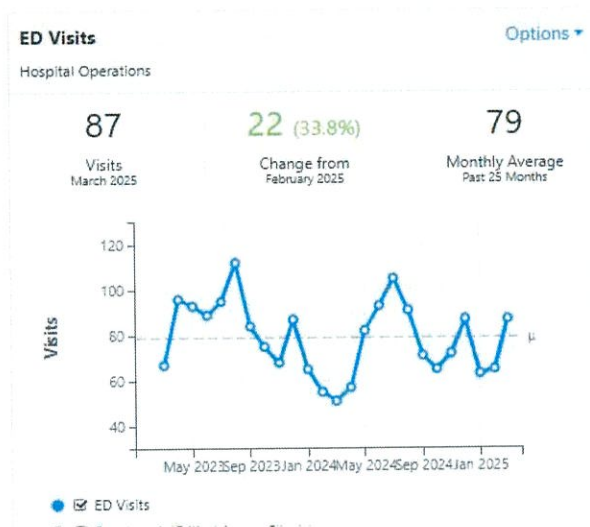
ED Visits

Options ▾

Hospital Operations

87
Visits
March 2025

22 (33.8%)
Change from
February 2025

79
Monthly Average
Past 25 Months

120
100
80
60
40

Visits

μ

May 2023 Sep 2023 Jan 2024 May 2024 Sep 2024 Jan 2025

☑ ED Visits

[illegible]